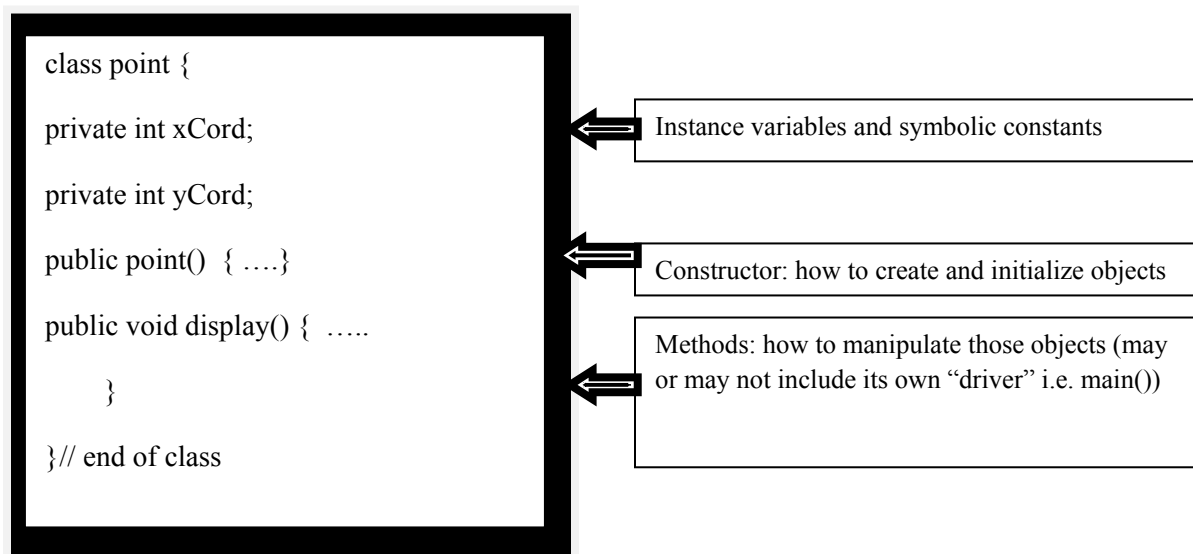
class point {

private int xCord;

private int yCord;

public point() { ….}

public void display() { …..

}

}// end of class

Instance variables and symbolic constants

Constructor: how to create and initialize objects

Methods: how to manipulate those objects (may or may not include its own “driver” i.e. main())